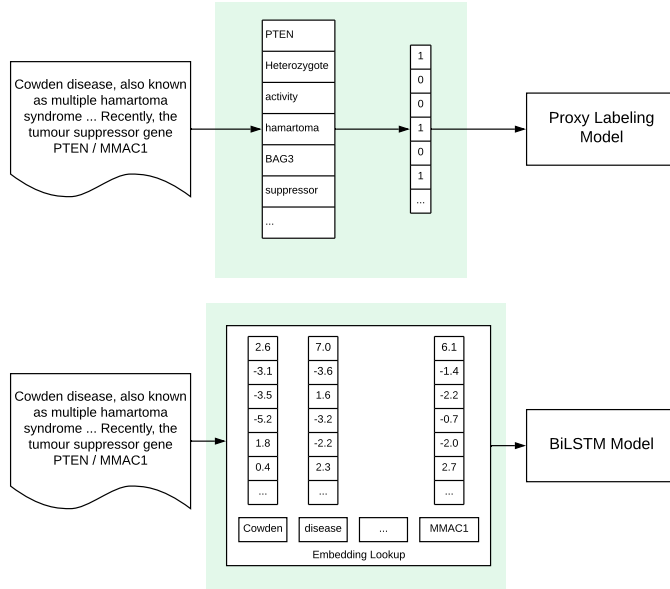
Cowden disease, also known as multiple hamartoma syndrome ... Recently, the tumour suppressor gene PTEN / MMAC1

PTEN
Heterozygote
activity
hamartoma
BAG3
suppressor
...

1
0
0
1
0
1
...

Proxy Labeling Model

Cowden disease, also known as multiple hamartoma syndrome ... Recently, the tumour suppressor gene PTEN / MMAC1

2.6
-3.1
-3.5
-5.2
1.8
0.4
...

7.0
-3.6
1.6
-3.2
-2.2
2.3
...

6.1
-1.4
-2.2
-0.7
-2.0
2.7
...

Cowden
disease
...
MMAC1

Embedding Lookup

BiLSTM Model